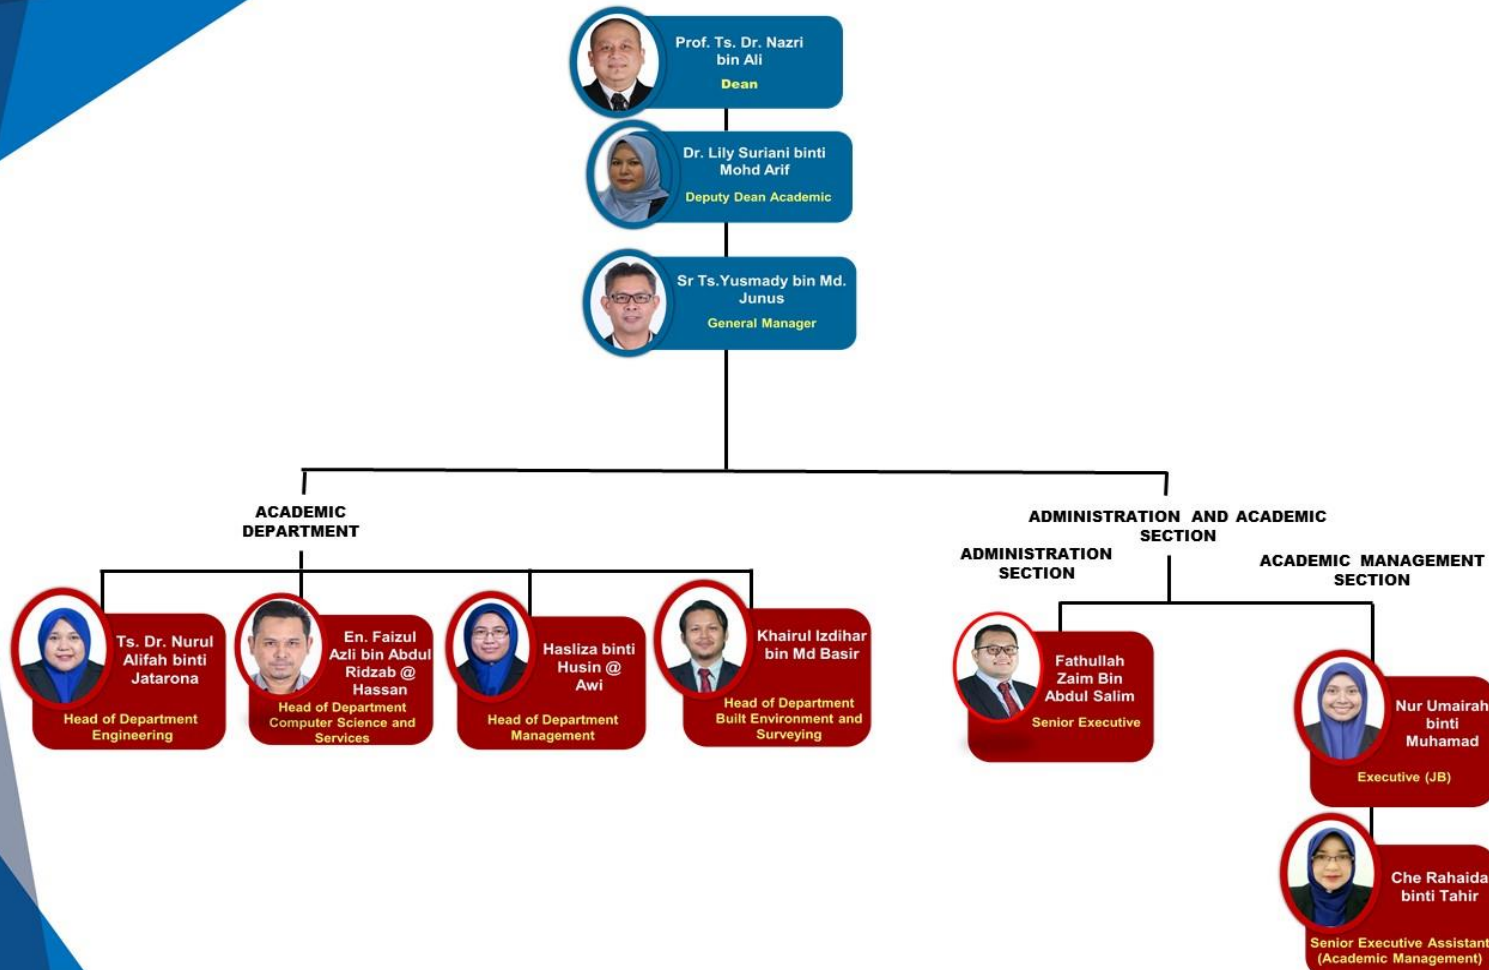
Prof. Ts. Dr. Nazri bin Ali
Dean

Dr. Lily Suriani binti Mohd Arif
Deputy Dean Academic

Sr Ts.Yusmady bin Md. Junus
General Manager

ACADEMIC DEPARTMENT

Ts. Dr. Nurul Alifah binti Jatarona
Head of Department Engineering

En. Faizul Azli bin Abdul Ridzab @ Hassan
Head of Department Computer Science and Services

Hasliza binti Husin @ Awi
Head of Department Management

Khairul Izdihar bin Md Basir
Head of Department Built Environment and Surveying

ADMINISTRATION AND ACADEMIC SECTION

ADMINISTRATION SECTION

Fathullah Zaim Bin Abdul Salim
Senior Executive

ACADEMIC MANAGEMENT SECTION

Nur Umairah binti Muhamad
Executive (JB)

Che Rahaida binti Tahir
Senior Executive Assistant (Academic Management)